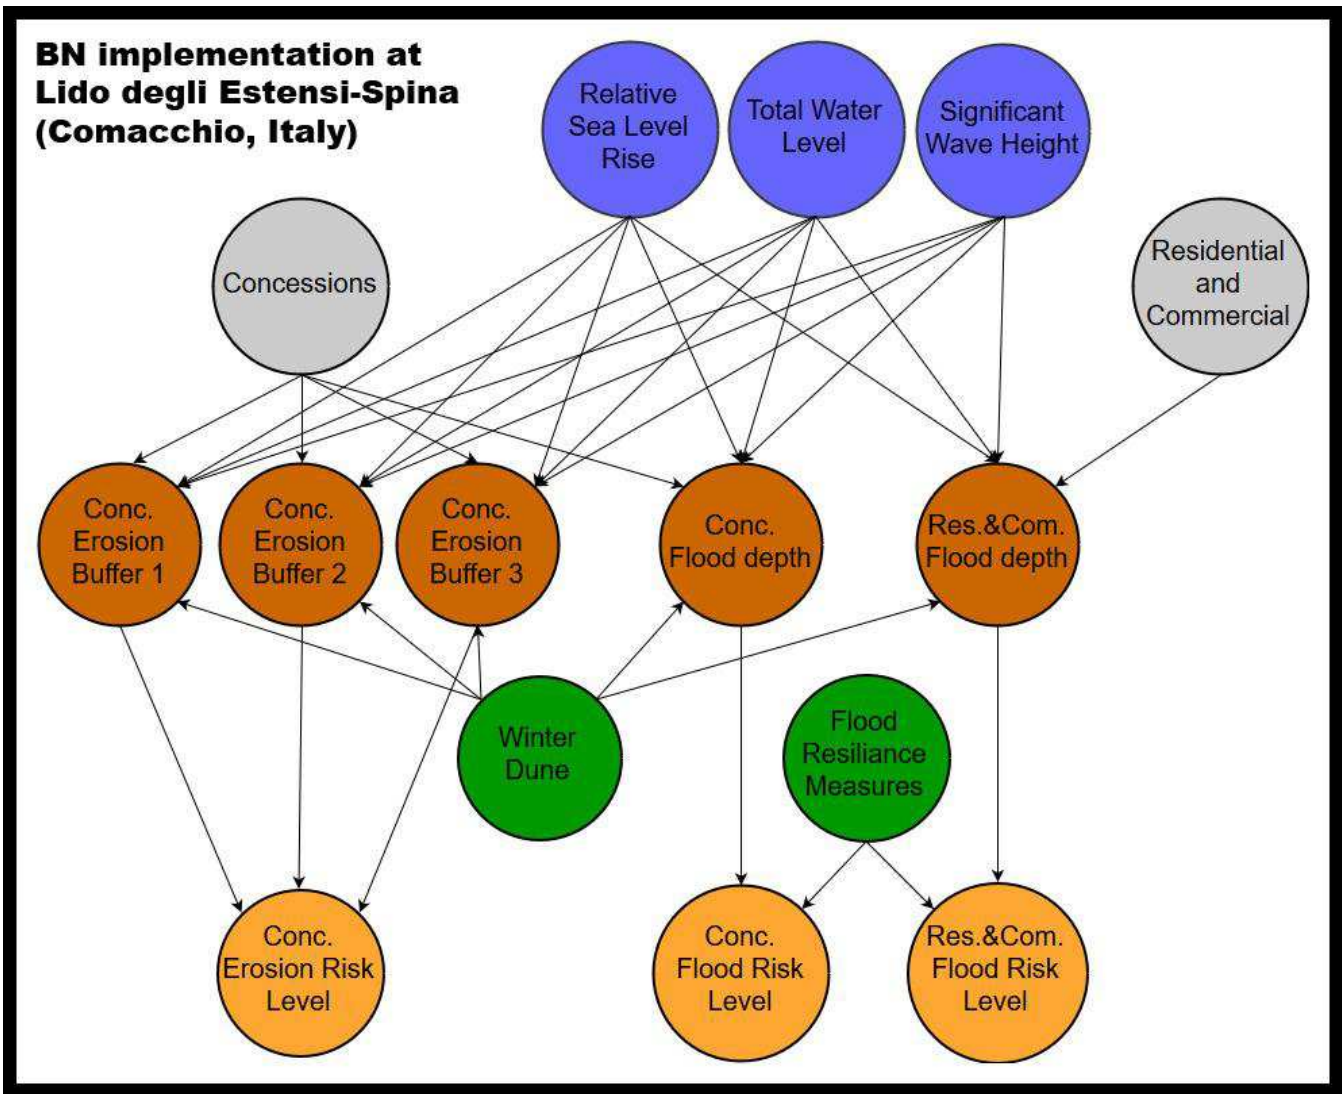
BN implementation at Lido degli Estensi-Spina (Comacchio, Italy)

Relative Sea Level Rise

Total Water Level

Significant Wave Height

Concessions

Residential and Commercial

Conc. Erosion Buffer 1

Conc. Erosion Buffer 2

Conc. Erosion Buffer 3

Conc. Flood depth

Res.&Com. Flood depth

Winter Dune

Flood Resiliance Measures

Conc. Erosion Risk Level

Conc. Flood Risk Level

Res.&Com. Flood Risk Level